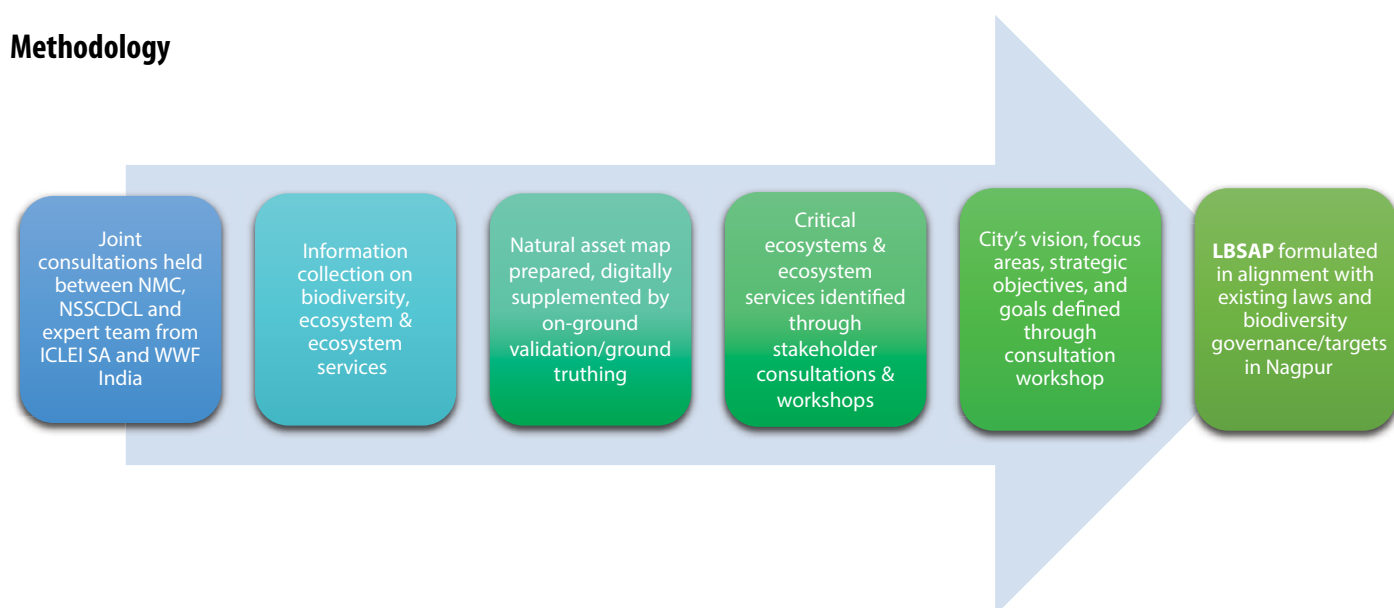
Methodology

Joint consultations held between NMC, NSSCDCL and expert team from ICLEI SA and WWF India

Information collection on biodiversity, ecosystem & ecosystem services

Natural asset map prepared, digitally supplemented by on-ground validation/ground truthing

Critical ecosystems & ecosystem services identified through stakeholder consultations & workshops

City's vision, focus areas, strategic objectives, and goals defined through consultation workshop

LBSAP formulated in alignment with existing laws and biodiversity governance/targets in Nagpur